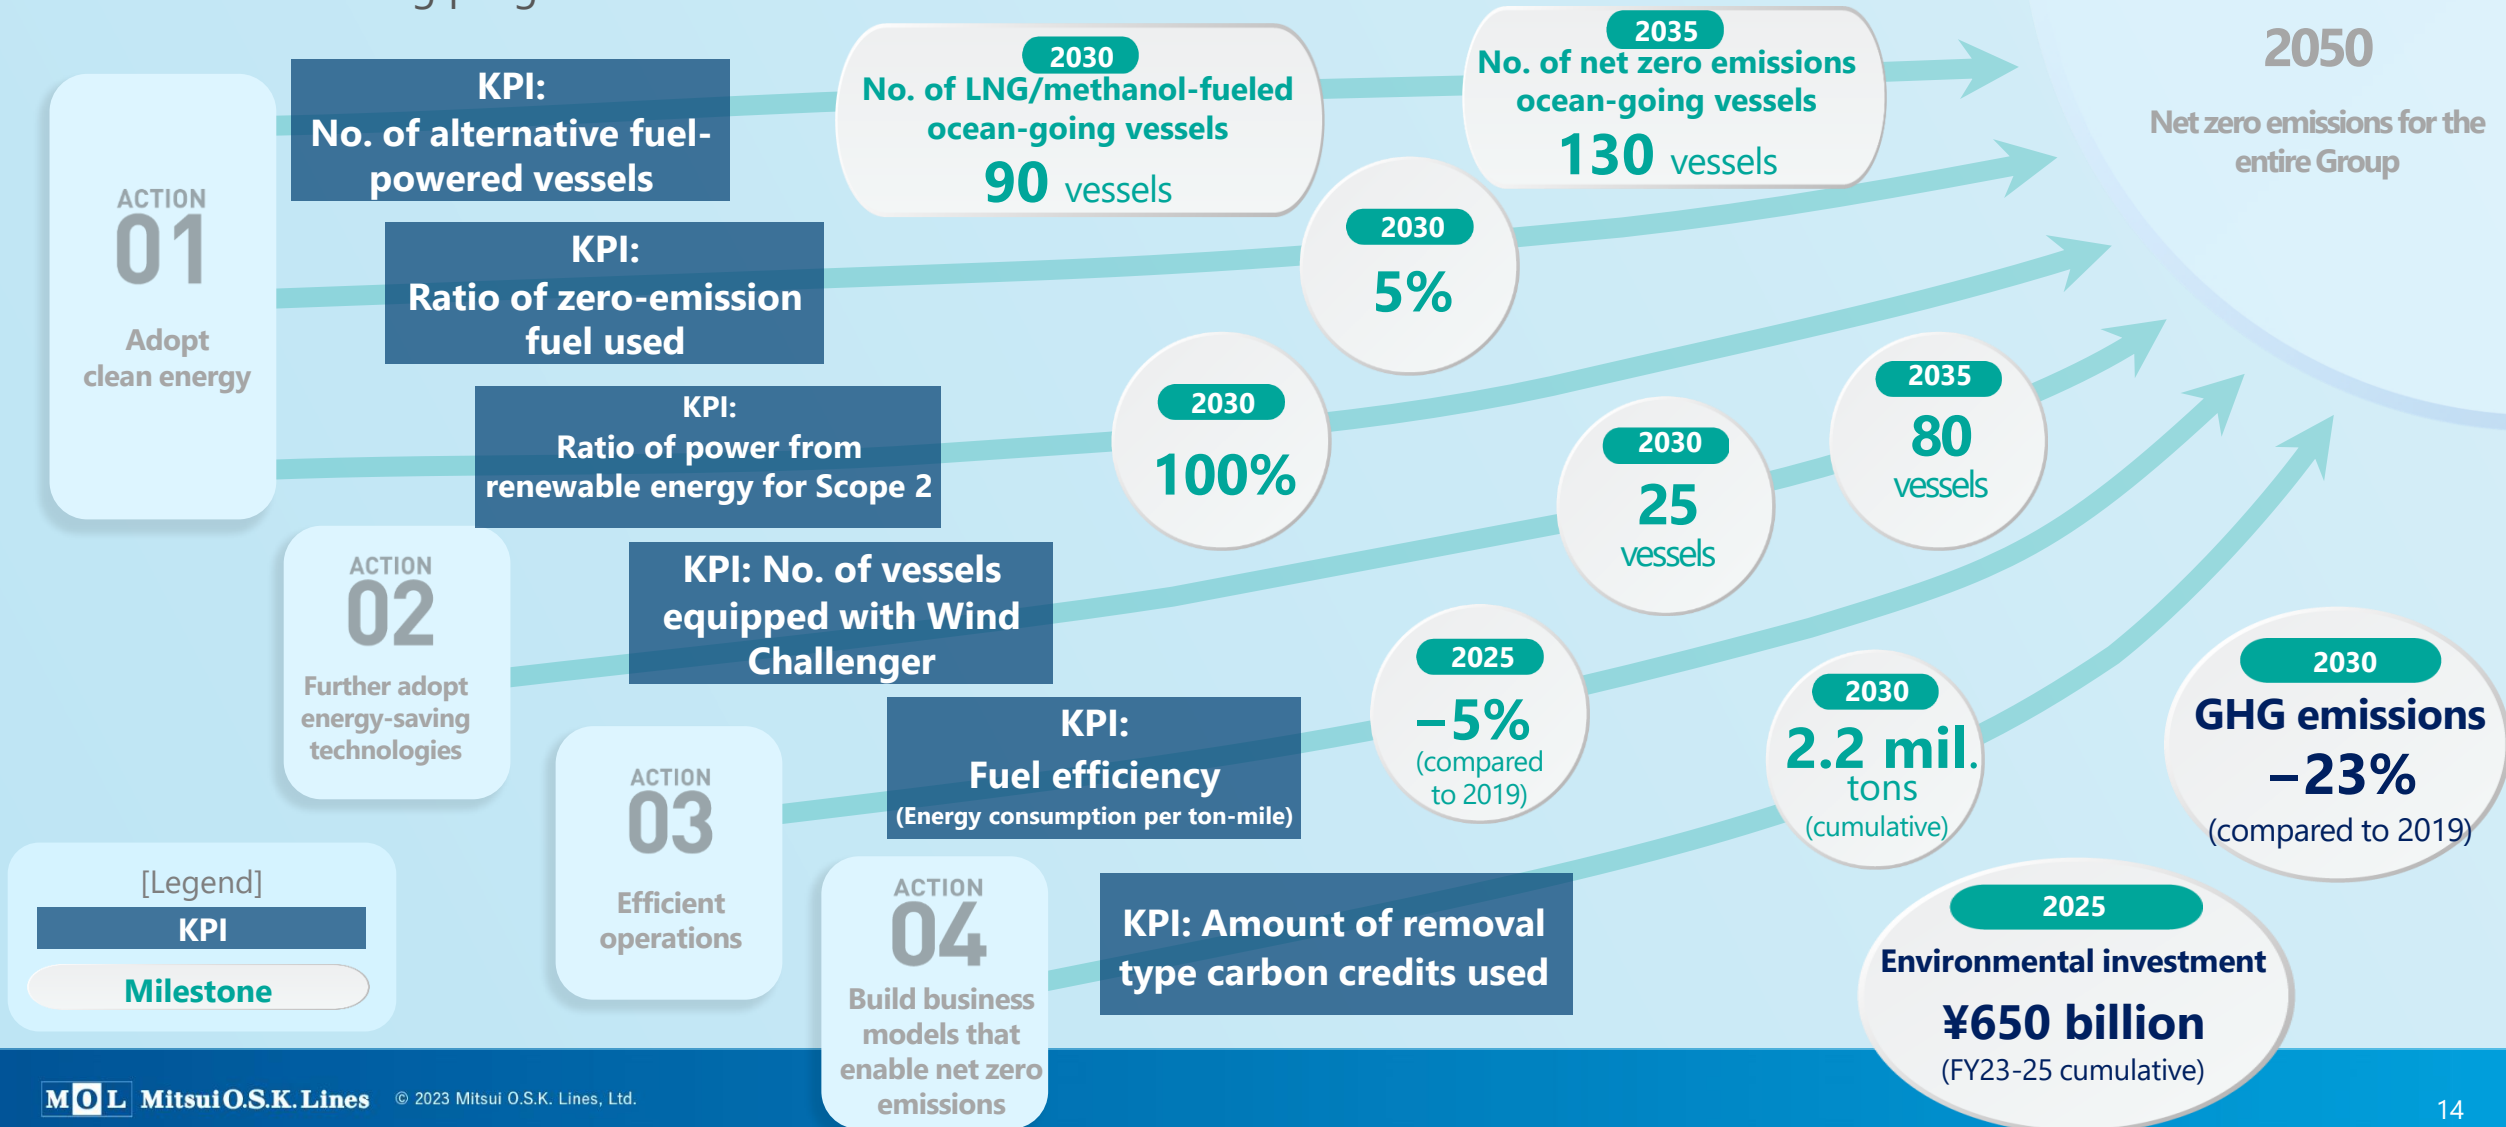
ACTION
01
Adopt clean energy

KPI:
No. of alternative fuel-powered vessels

2030
No. of LNG/methanol-fueled ocean-going vessels
90 vessels

2035
No. of net zero emissions ocean-going vessels
130 vessels

2050
Net zero emissions for the entire Group

KPI:
Ratio of zero-emission fuel used

2030
5%

KPI:
Ratio of power from renewable energy for Scope 2

2030
100%

ACTION
02
Further adopt energy-saving technologies

KPI: No. of vessels equipped with Wind Challenger

2030
25 vessels

2035
80 vessels

ACTION
03
Efficient operations

KPI:
Fuel efficiency
(Energy consumption per ton-mile)

2025
–5%
(compared to 2019)

2030
2.2 mil. tons
(cumulative)

2030
GHG emissions
–23%
(compared to 2019)

ACTION
04
Build business models that enable net zero emissions

KPI: Amount of removal type carbon credits used

2025
Environmental investment
¥650 billion
(FY23-25 cumulative)

[Legend]
KPI
Milestone

MOL Mitsui O.S.K. Lines © 2023 Mitsui O.S.K. Lines, Ltd.
14